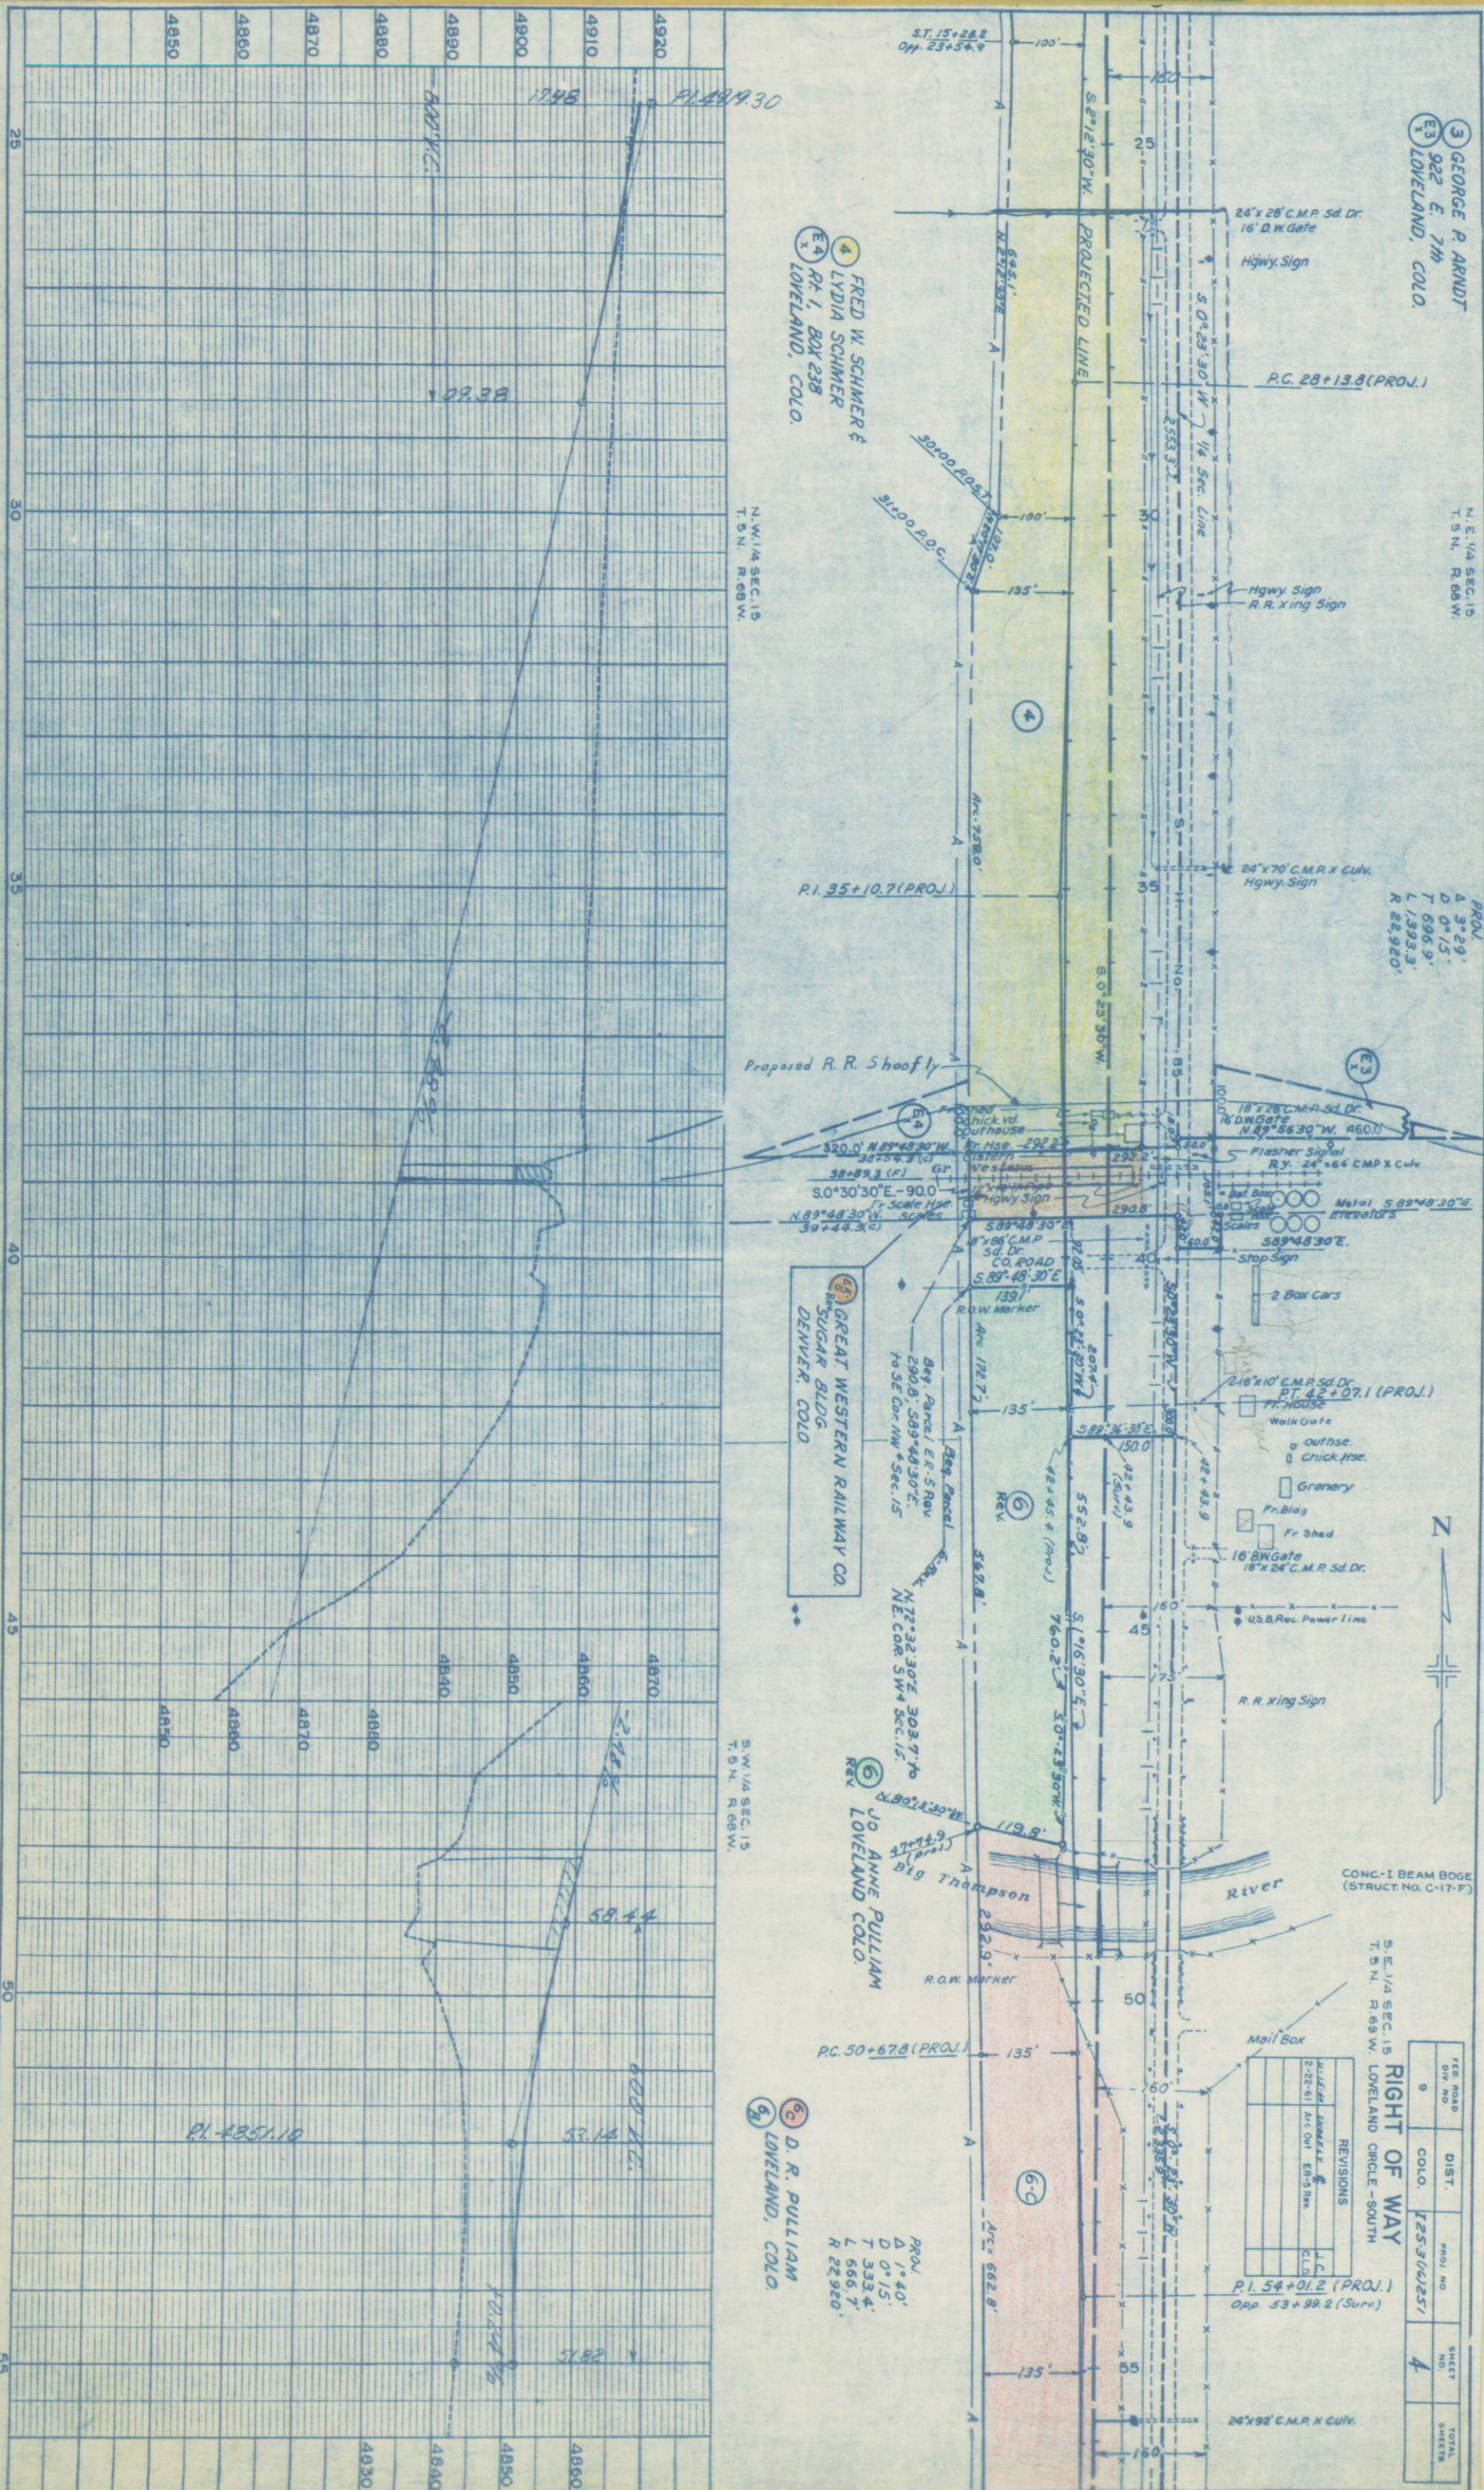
4920
4910
4900
4890
4880
4870
4860
4850

25
30
35
40
45
50

P.I. 4919.30
17.48
800' V.C.
+02.38
2.48%
4870
4860
4850
4840
4860
4870
4880
4850
4860
2.48%
58.44
53.14
600' V.C.
P.I. 4851.10
51.82
4860
4850
4840
4830

S.T. 15+28.2
Opp. 23+54.4
100'
150'
S.2°16'30"W.
PROJECTED LINE
25
30
35
40
45
50
55

③ GEORGE P. ARNDT
922 E. 7th
LOVELAND, COLO.
E3

24" x 28' C.M.P. Sd. Dr.
16' D.W. Gate
Hgwy. Sign
S.0°23'30"W.
P.C. 28+13.8 (PROJ.)
1/4 Sec. Line
N.E. 1/4 SEC. 15
T.5 N. R.69 W.
Hgwy. Sign
R.R. Xing Sign
24" x 70' C.M.P. x Culv.
Hgwy. Sign

PROJ.
Δ 3°29'
D 0°15'
T 696.9'
L 1393.3'
R 22,920'

④ FRED W. SCHMER &
LYDIA SCHMER
RR 1, BOX 238
LOVELAND, COLO.
E4

N.W. 1/4 SEC. 15
T.5 N. R.69 W.

30+00 P.O.S.T.
31+00 P.O.C.
100'
135'
④
P.I. 35+10.7 (PROJ.)
S.0°23'30"W.
Proposed R.R. Shoofly
E4
Outhouse
Fr. Hse.
Scale Hse.
S.0°30'30"E.-90.0
Hgwy. Sign
Scales
Flasher Signal
R.Y. 24" x 64' CMP X Culv.
18" x 28' C.M.P. Sd. Dr.
16' D.W. Gate
N.89°58'30"W.
E3
Metal Elevators
S.89°48'30"E.
Stop Sign
2 Box Cars
CO. ROAD
S.89°48'30"E.
R.O.W. Marker
P.T. 42+07.1 (PROJ.)
Fr. House
Outhse.
Chick. Hse.
Granary
Fr. Bldg.
Fr. Shed
16' BW Gate
18" x 24' C.M.P. Sd. Dr.
N
Power line
R.R. Xing Sign

GREAT WESTERN RAILWAY CO.
SUGAR BLDG.
DENVER, COLO.

⑥ REV.
Beg. Parcel
N.72°32'30"E. 303.9' to
NE. COR. SW 1/4 SEC. 15
552.8'
760.2'

⑥ JO ANNE PULLIAM
REV.
LOVELAND, COLO.

S.W. 1/4 SEC. 15
T.5 N. R.69 W.

119.8'
Big Thompson
River
CONC.-I BEAM BDGE.
(STRUCT. NO. C-17-F)
R.O.W. Marker
S.E. 1/4 SEC. 15
T.5 N. R.69 W.
Mail Box
P.C. 50+67.8 (PROJ.)
135'
160'
6-C

⑥ D. R. PULLIAM
LOVELAND, COLO.

PROJ.
Δ 1°40'
D 0°15'
T 333.4'
L 666.7'
R 22,920'

P.I. 54+01.2 (PROJ.)
Opp. 53+99.2 (Surv.)
24" x 92' C.M.P. x Culv.
135'
160'

RIGHT OF WAY
LOVELAND CIRCLE - SOUTH
REVISIONS

| FED. ROAD DIST. NO. | STATE | PROJ. NO. | SHEET NO. | TOTAL SHEETS |
|---|---|---|---|---|
| 9 | COLO. | I 25-3(4)251 | 4 | |